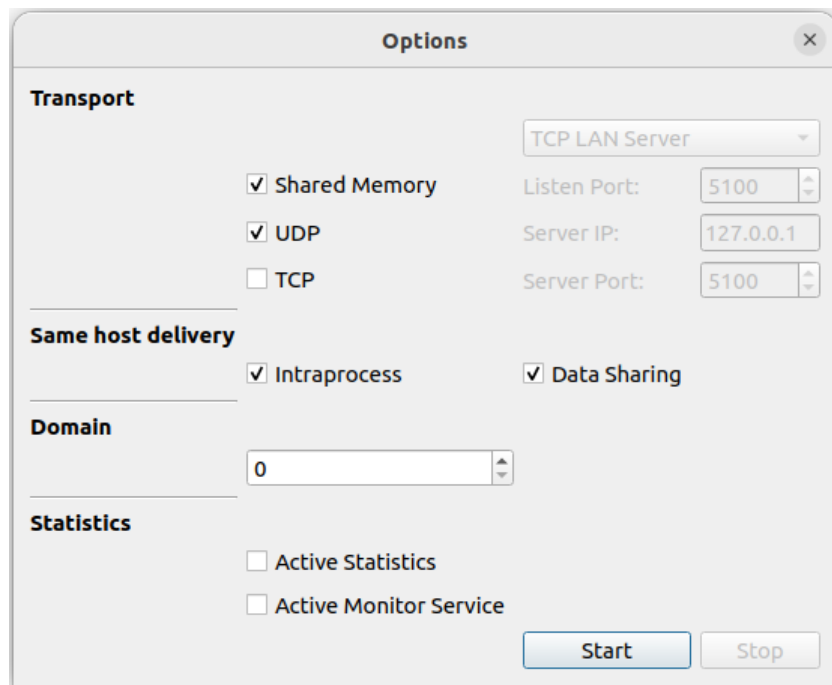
Options ×

Transport

TCP LAN Server

Shared Memory

UDP

TCP

Listen Port: 5100

Server IP: 127.0.0.1

Server Port: 5100

Same host delivery

Intraprocess

Data Sharing

Domain

0

Statistics

Active Statistics

Active Monitor Service

Start

Stop